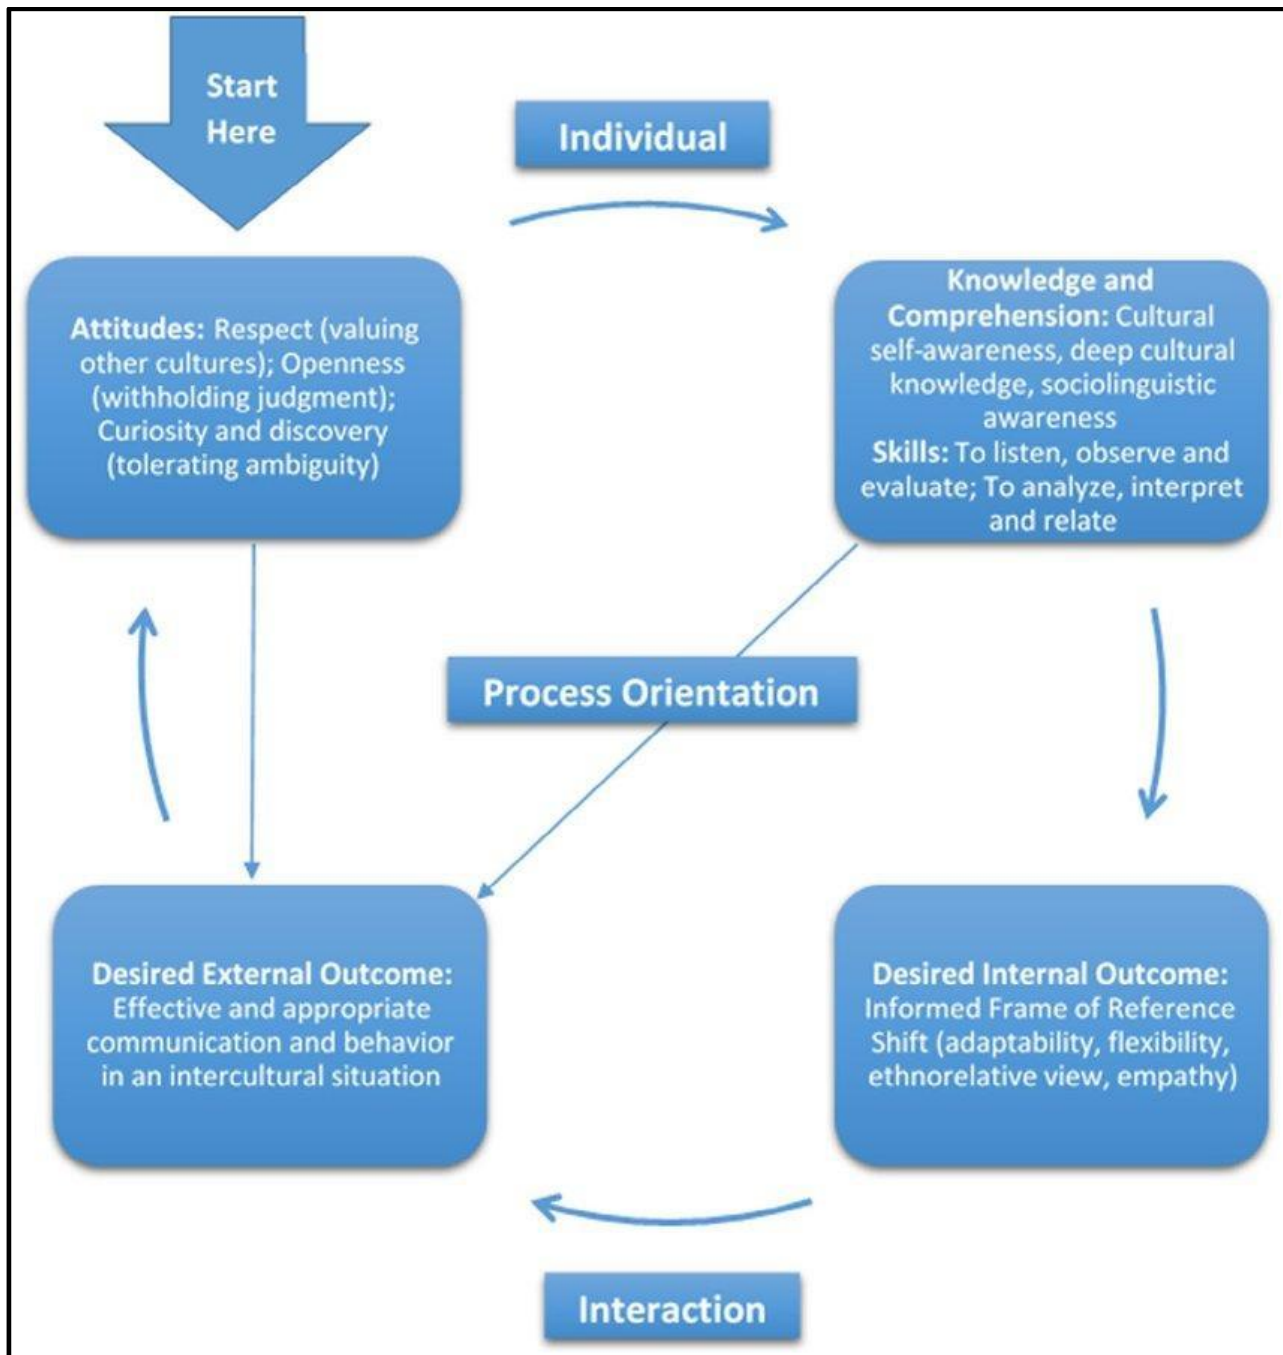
Start Here

Individual

Attitudes: Respect (valuing other cultures); Openness (withholding judgment); Curiosity and discovery (tolerating ambiguity)

Knowledge and Comprehension: Cultural self-awareness, deep cultural knowledge, sociolinguistic awareness
Skills: To listen, observe and evaluate; To analyze, interpret and relate

Process Orientation

Desired External Outcome: Effective and appropriate communication and behavior in an intercultural situation

Desired Internal Outcome: Informed Frame of Reference Shift (adaptability, flexibility, ethnorelative view, empathy)

Interaction